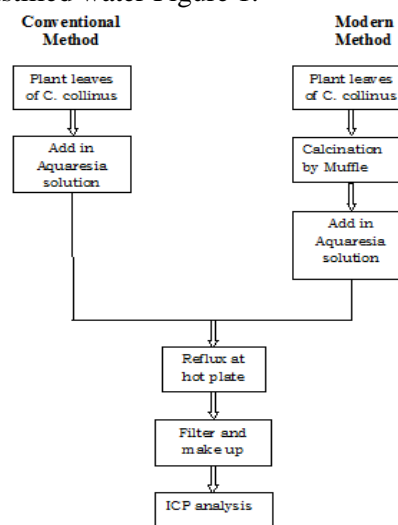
stilled water Figure 1.

Conventional Method

Modern Method

Plant leaves of C. collinus

Add in Aquaresia solution

Plant leaves of C. collinus

Calcination by Muffle

Add in Aquaresia solution

Reflux at hot plate

Filter and make up

ICP analysis